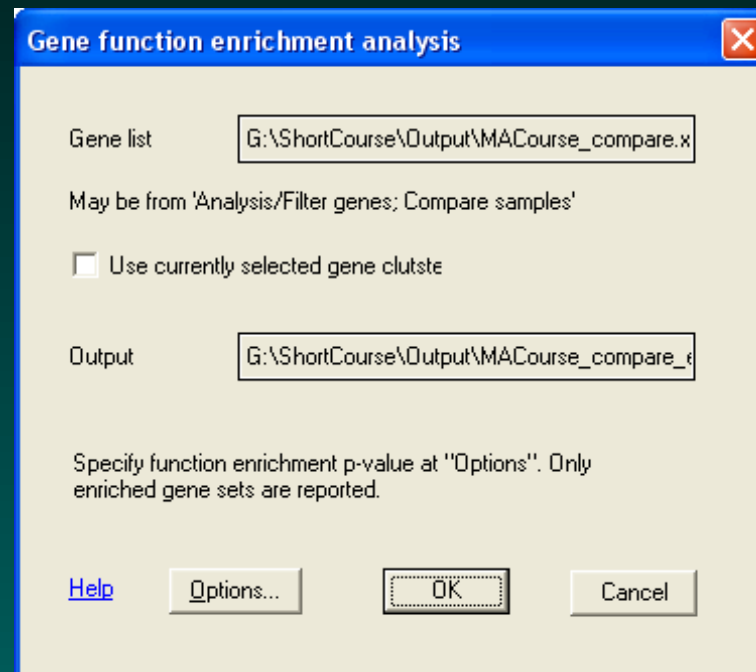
Gene function enrichment analysis

Gene list G:\ShortCourse\Output\MACourse_compare.x

May be from 'Analysis/Filter genes; Compare samples'

Use currently selected gene clutste

Output G:\ShortCourse\Output\MACourse_compare_e

Specify function enrichment p-value at "Options". Only enriched gene sets are reported.

Help Options... OK Cancel